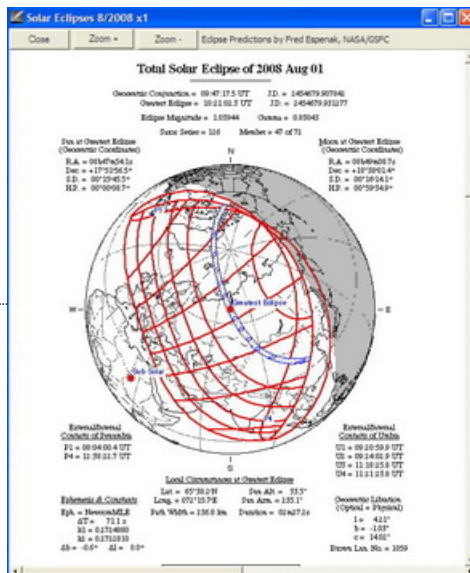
Solar Eclipses 8/2008 x1

Close | Zoom + | Zoom - | Eclipse Predictions by Fred Espenak, NASA/GSFC

Total Solar Eclipse of 2008 Aug 01

Geocentric Conjunction = 09:47:17.5 UT J.D. = 2454679.907841
Greatest Eclipse = 10:21:06.5 UT J.D. = 2454679.931277

Eclipse Magnitude = 1.03944 Gamma = 0.83065

Saros Series = 126 Member = 47 of 72

Sun at Greatest Eclipse (Geocentric Coordinates)
R.A. = 08h47m54.1s
Dec. = +17°50'56.5"
S.D. = 00°15'45.5"
H.P. = 00°00'08.7"

Moon at Greatest Eclipse (Geocentric Coordinates)
R.A. = 08h49m08.7s
Dec. = +18°38'01.4"
S.D. = 00°16'24.1"
H.P. = 00°59'54.9"

N

W

E

S

Greatest Eclipse

Sub Solar

External/Internal Contacts of Penumbra
P1 = 08:04:06.4 UT
P4 = 12:38:21.7 UT

External/Internal Contacts of Umbra
U1 = 09:10:59.9 UT
U2 = 09:14:01.9 UT
U3 = 11:28:25.8 UT
U4 = 11:31:23.8 UT

Local Circumstances at Greatest Eclipse
Lat. = 65°39.0'N Sun Alt. = 33.5°
Long. = 072°15.7'E Sun Azm. = 235.1°
Path Width = 236.8 km Duration = 02m27.1s

Ephemeris & Constants
Eph. = Newcomb/ILE
ΔT = 71.1 s
k1 = 0.2724880
k2 = 0.2722810
Δb = -0.6" Δl = 0.0"

Geocentric Libration (Optical + Physical)
l = 4.21°
b = 1.03°
c = 14.01°

Brown Lun. No. = 1059